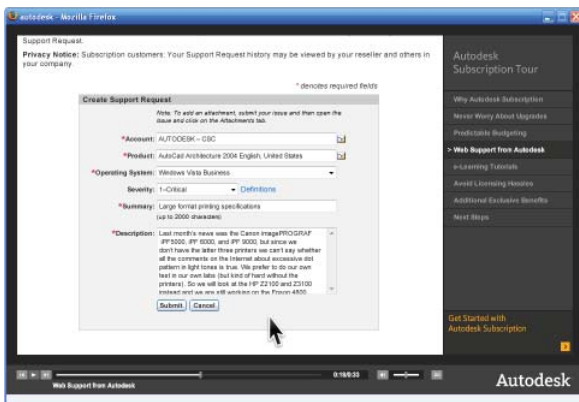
autodesk - Mozilla Firefox

Support Request.

Privacy Notice: Subscription customers: Your Support Request history may be viewed by your reseller and others in your company.

* denotes required fields

Create Support Request

Note: To add an attachment, submit your issue and then open the issue and click on the Attachments tab.

*Account: AUTODESK – CSC

*Product: AutoCad Architecture 2004 English, United States

*Operating System: Windows Vista Business

Severity: 1-Critical Definitions

*Summary: Large format printing specifications
(up to 2000 characters)

*Description: Last month's news was the Canon imagePROGRAF iPF5000, iPF 6000, and iPF 9000, but since we don't have the latter three printers we can't say whether all the comments on the Internet about excessive dot pattern in light tones is true. We prefer to do our own test in our own labs (but kind of hard without the printers). So we will look at the HP Z2100 and Z3100 instead and we are still working on the Epson 4800

Submit Cancel

Autodesk Subscription Tour

Why Autodesk Subscription

Never Worry About Upgrades

Predictable Budgeting

> Web Support from Autodesk

e-Learning Tutorials

Avoid Licensing Hassles

Additional Exclusive Benefits

Next Steps

Get Started with Autodesk Subscription

Web Support from Autodesk

0:18/0:33

Autodesk